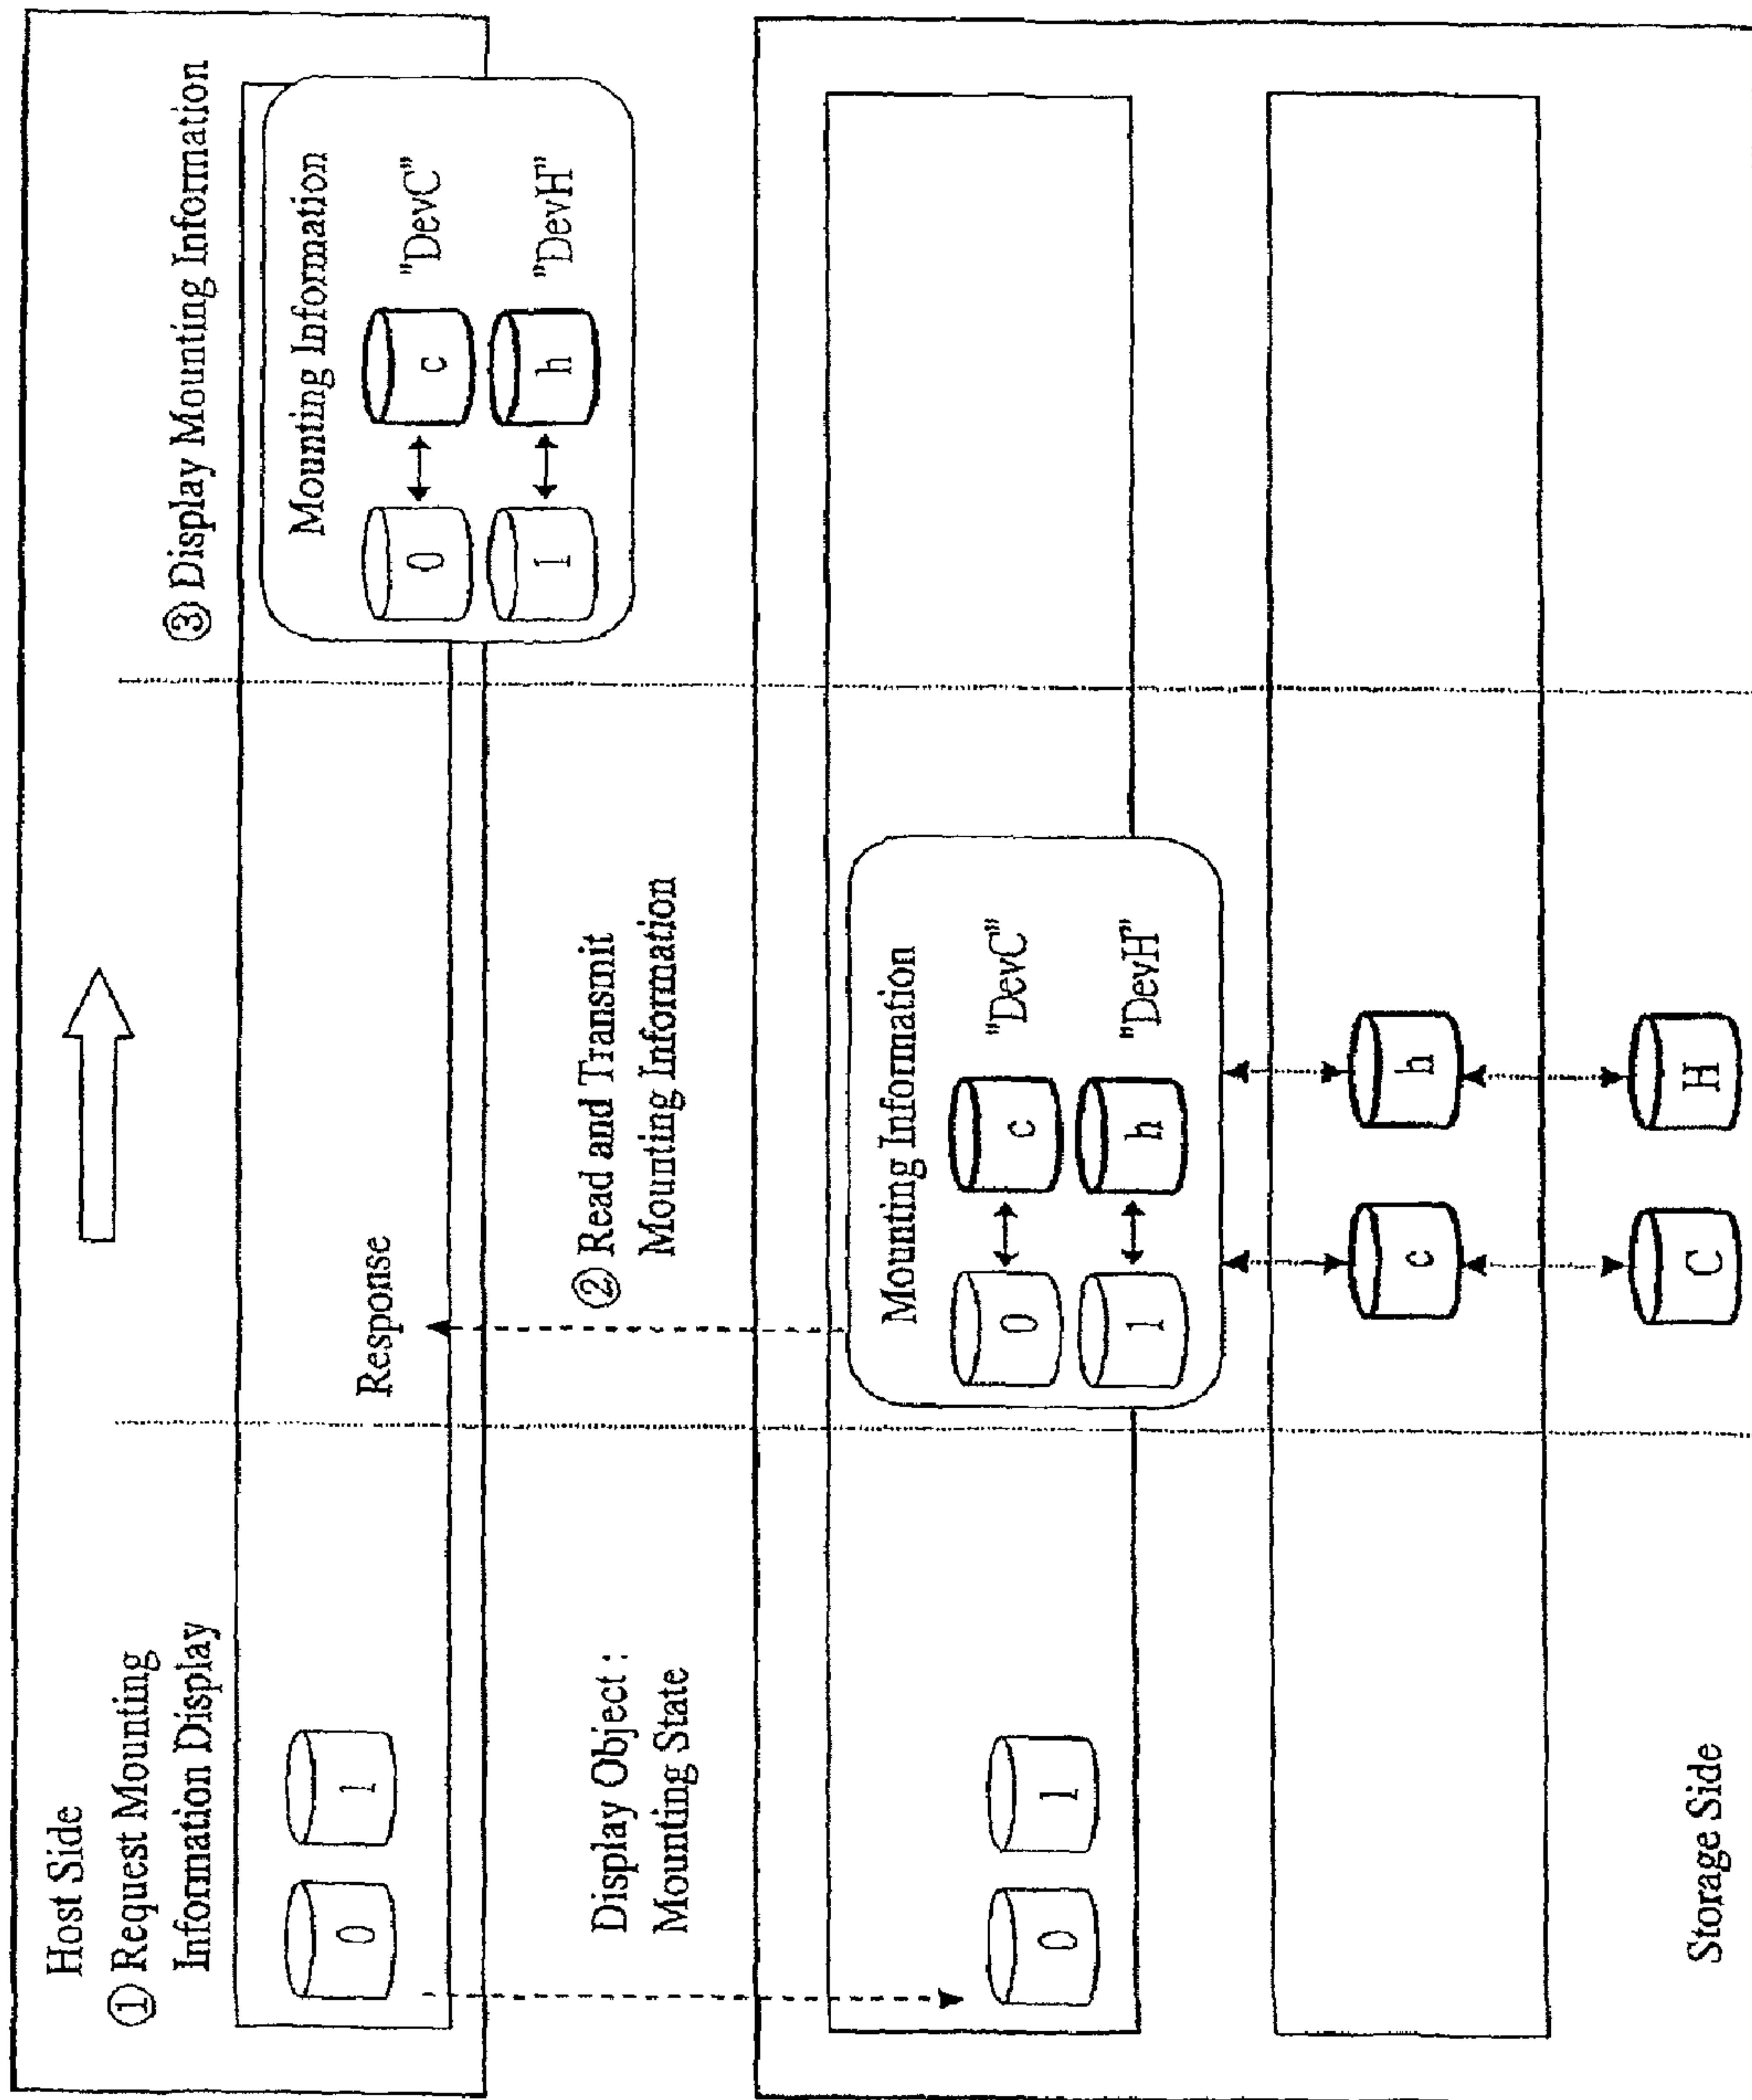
Host Side
① Request Mounting Information Display

0 1

Display Object : Mounting State

Response

② Read and Transmit Mounting Information

Mounting Information
0 c "DevC"
1 h "DevH"

③ Display Mounting Information

Mounting Information
0 c "DevC"
1 h "DevH"

0 1

c h

C H

Storage Side